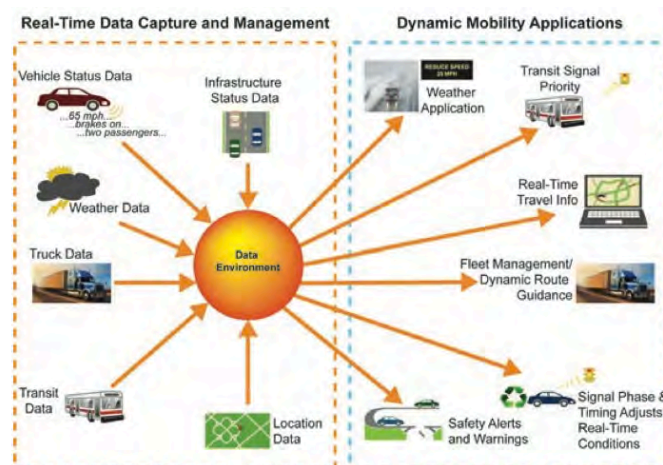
Real-Time Data Capture and Management

Vehicle Status Data

...65 mph... ...brakes on... ...two passengers...

Infrastructure Status Data

Weather Data

Truck Data

Data Environment

Transit Data

Location Data

Dynamic Mobility Applications

REDUCE SPEED 25 MPH

Weather Application

Transit Signal Priority

Real-Time Travel Info

Fleet Management/ Dynamic Route Guidance

Safety Alerts and Warnings

Signal Phase & Timing Adjusts Real-Time Conditions